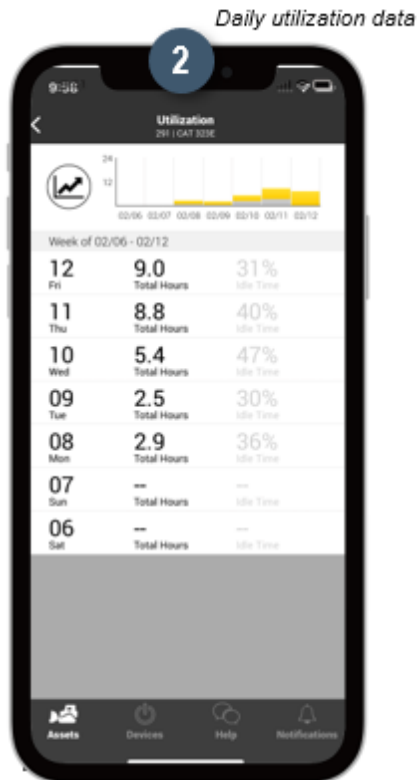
Daily utilization data

2

9:56

Utilization
291 | CAT 323E

24
12
02/06 02/07 02/08 02/09 02/10 02/11 02/12

Week of 02/06 - 02/12

| | | |
|---|---|---|
| 12 Fri | 9.0 Total Hours | 31% Idle Time |
| 11 Thu | 8.8 Total Hours | 40% Idle Time |
| 10 Wed | 5.4 Total Hours | 47% Idle Time |
| 09 Tue | 2.5 Total Hours | 30% Idle Time |
| 08 Mon | 2.9 Total Hours | 36% Idle Time |
| 07 Sun | -- Total Hours | -- Idle Time |
| 06 Sat | -- Total Hours | -- Idle Time |

Assets Devices Help Notifications